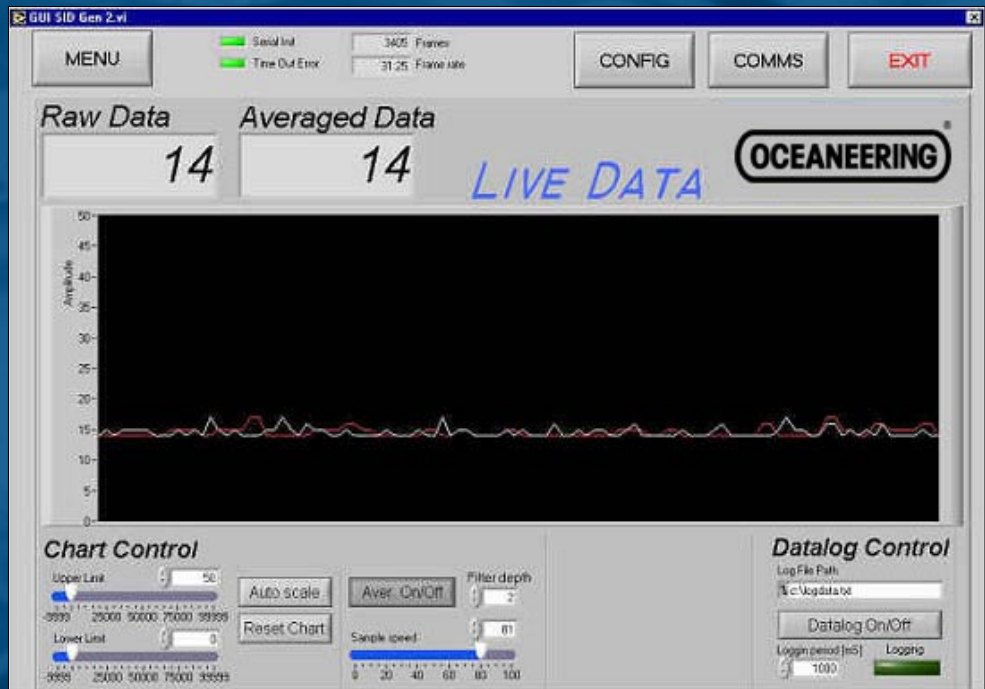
GUI SID Gen 2.vi

MENU

Serial Init
Time Out Error

3405 Frames
31.25 Frame rate

CONFIG
COMMS
EXIT

Raw Data
14

Averaged Data
14

LIVE DATA

OCEANEERING

Amplitude
50
45
40
35
30
25
20
15
10
5
0

Chart Control

Upper Limit
50
-9999 25000 50000 75000 99999

Lower Limit
0
-9999 25000 50000 75000 99999

Auto scale
Reset Chart

Aver. On/Off

Filter depth
2

Sample speed
81
0 20 40 60 80 100

Datalog Control

Log File Path
c:\logdata.txt

Datalog On/Off

Loggin period [mS]
1000

Logging